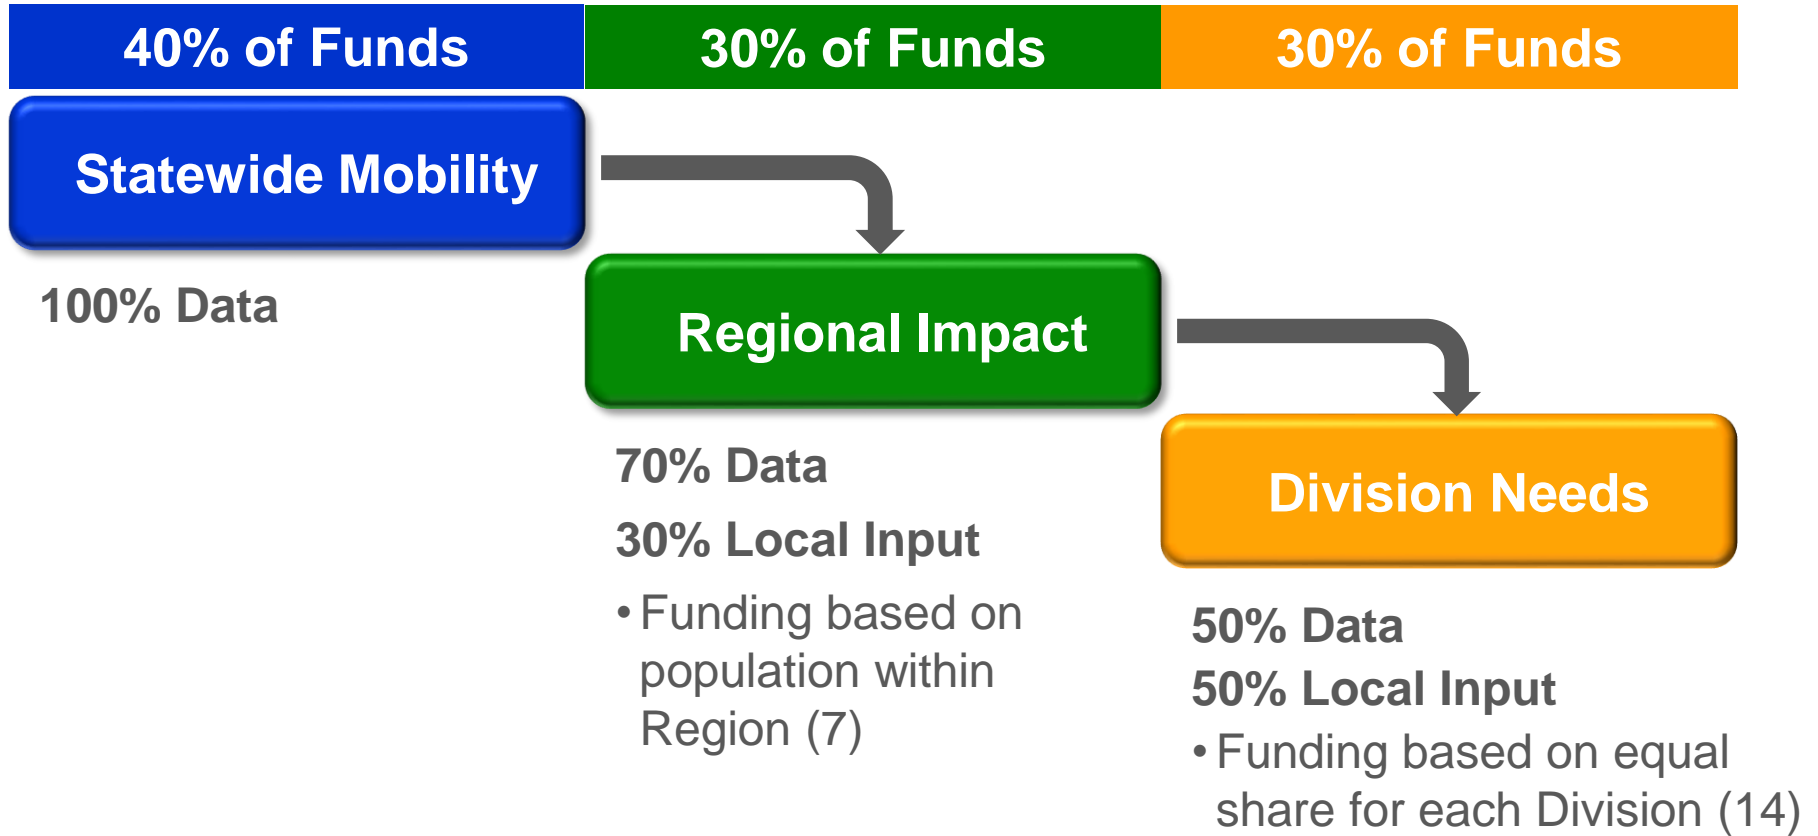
40% of Funds

30% of Funds

30% of Funds

Statewide Mobility

100% Data

Regional Impact

70% Data

30% Local Input

• Funding based on population within Region (7)

Division Needs

50% Data

50% Local Input

• Funding based on equal share for each Division (14)